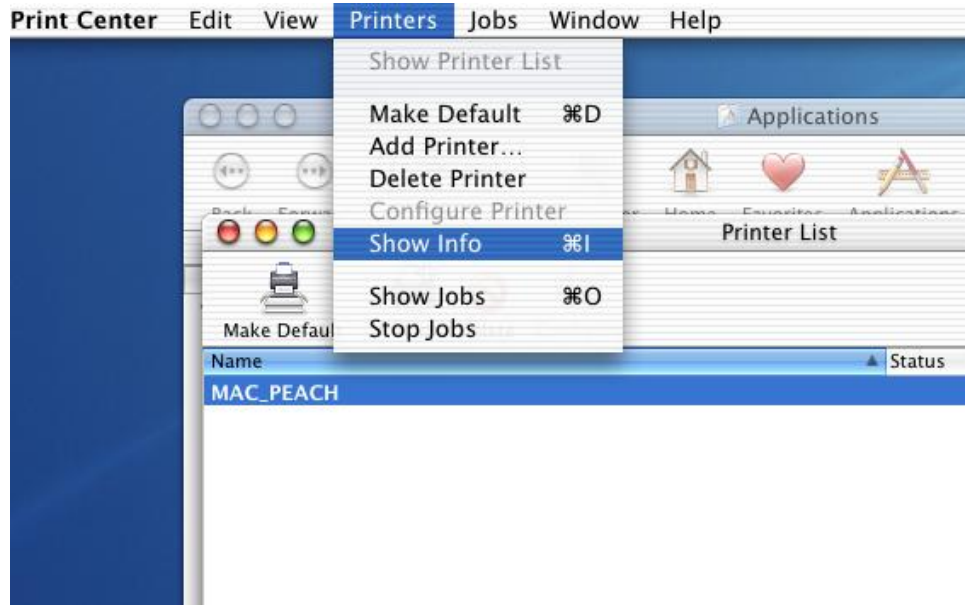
Print Center Edit View Printers Jobs Window Help

Show Printer List

Make Default ⌘D
Add Printer...
Delete Printer
Configure Printer
Show Info ⌘I

Show Jobs ⌘O
Stop Jobs

Applications

Back Forwa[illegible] Home Favorites Applications

Printer List

Make Defaul

Name
Status
MAC_PEACH